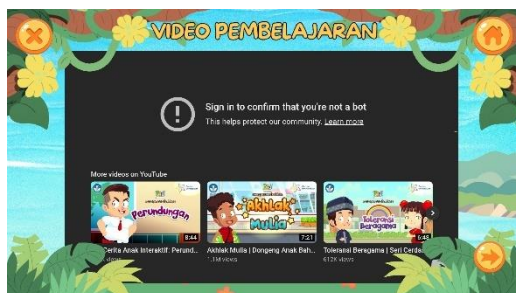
VIDEO PEMBELAJARAN

Sign in to confirm that you're not a bot

This helps protect our community. Learn more

More videos on YouTube

Perundungan

8:44

Cerita Anak Interaktif: Perund...

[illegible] views

Akhlak Mulia

7:21

Akhlak Mulia | Dongeng Anak Bah...

1.1M views

Toleransi Beragama

6:48

Toleransi Beragama | Seri Cerdas...

612K views